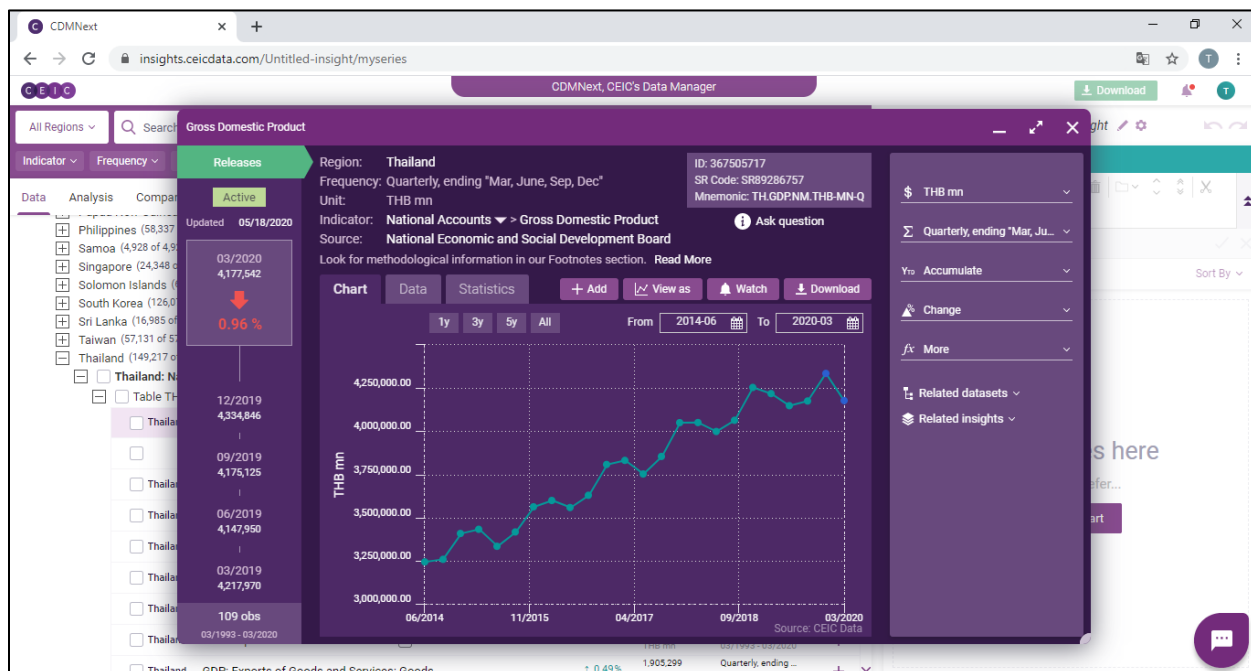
CDMNext
insights.ceicdata.com/Untitled-insight/myseries
CEIC
CDMNext, CEIC's Data Manager
Download
T
All Regions
Search
Indicator
Frequency
Data
Analysis
Compar
Philippines (58,337
Samoa (4,928 of 4,9
Singapore (24,348
Solomon Islands (
South Korea (126,0
Sri Lanka (16,985 of
Taiwan (57,131 of 5
Thailand (149,217 o
Thailand: N
Table TH
Thailan
Thailan
Thailan
Thailan
Thailan
Thailan
Thailan
Thailand GDP: Exports of Goods and Services: Goods
↑ 0.49%
1,905,299
Quarterly, ending ...
THB mn
Sort By
ght
s here
efer...
art

Gross Domestic Product
Releases
Active
Updated 05/18/2020
03/2020
4,177,542
0.96 %
12/2019
4,334,846
09/2019
4,175,125
06/2019
4,147,950
03/2019
4,217,970
109 obs
03/1993 - 03/2020
Region: Thailand
Frequency: Quarterly, ending "Mar, June, Sep, Dec"
Unit: THB mn
Indicator: National Accounts > Gross Domestic Product
Source: National Economic and Social Development Board
Look for methodological information in our Footnotes section. Read More
ID: 367505717
SR Code: SR89286757
Mnemonic: TH.GDP.NM.THB-MN-Q
Ask question
Chart
Data
Statistics
+ Add
View as
Watch
Download
1y
3y
5y
All
From 2014-06
To 2020-03
4,250,000.00
4,000,000.00
3,750,000.00
3,500,000.00
3,250,000.00
3,000,000.00
THB mn
06/2014
11/2015
04/2017
09/2018
03/2020
Source: CEIC Data
THB mn
Quarterly, ending "Mar, Ju...
Accumulate
Change
More
Related datasets
Related insights